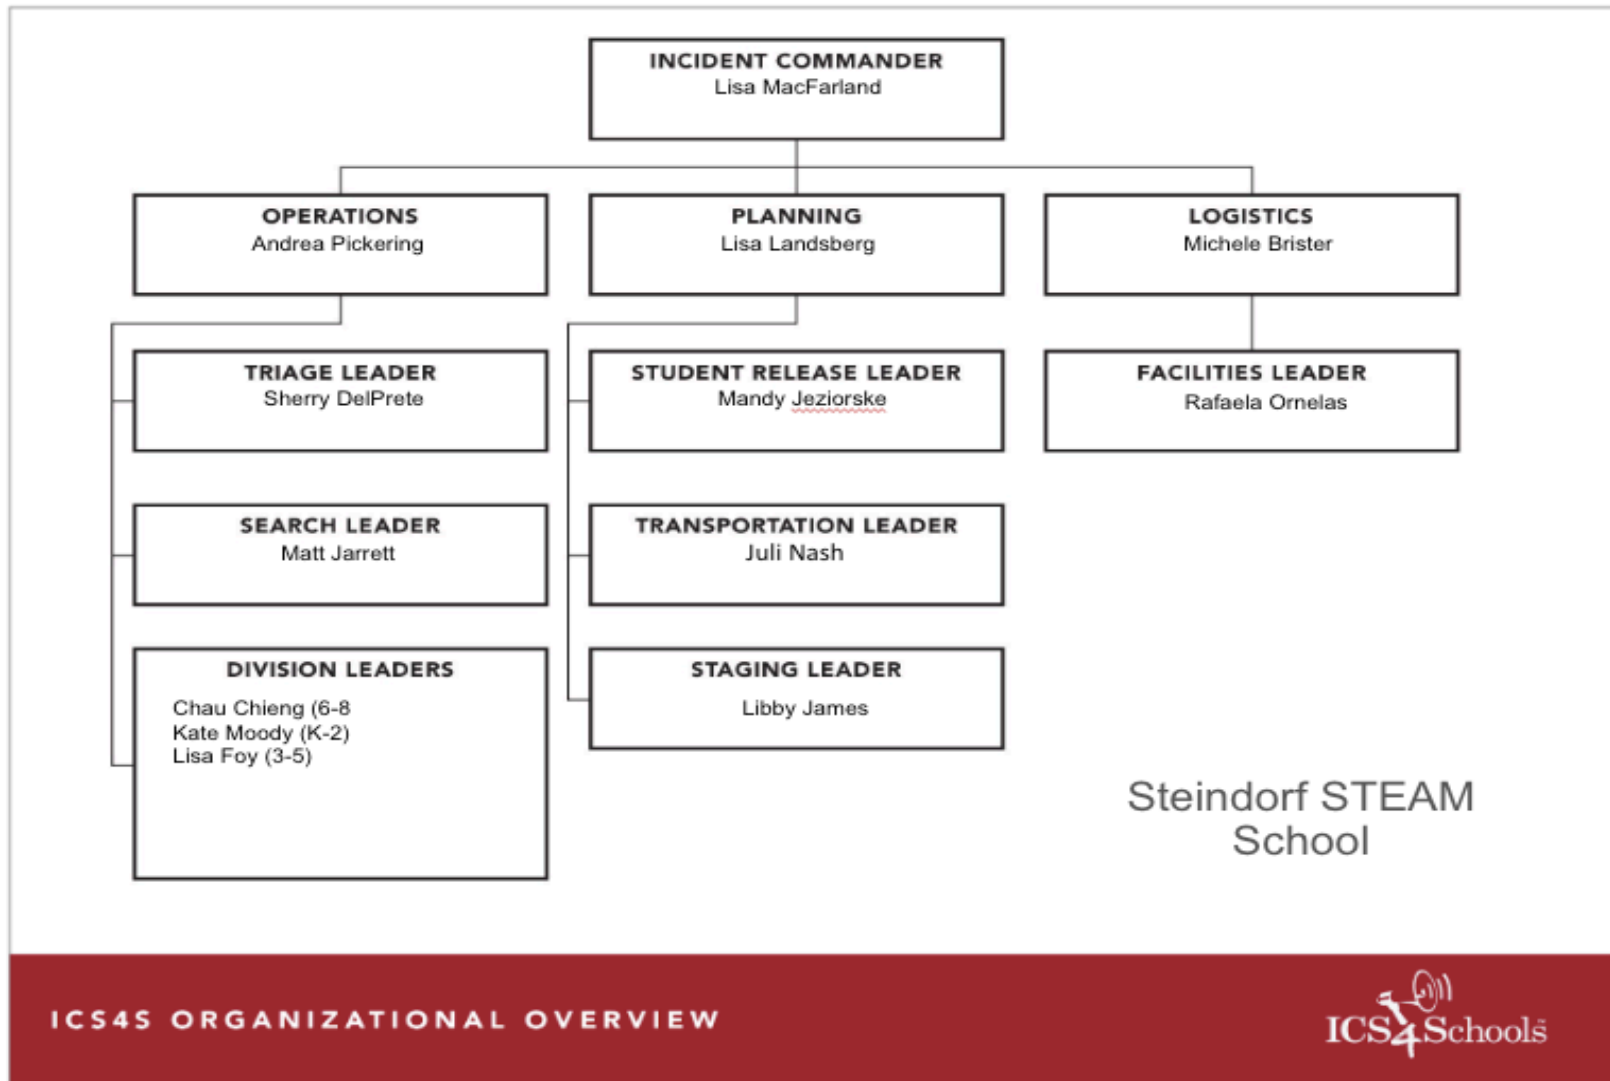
INCIDENT COMMANDER
Lisa MacFarland

OPERATIONS
Andrea Pickering

PLANNING
Lisa Landsberg

LOGISTICS
Michele Brister

TRIAGE LEADER
Sherry DelPrete

SEARCH LEADER
Matt Jarrett

DIVISION LEADERS
Chau Chieng (6-8
Kate Moody (K-2)
Lisa Foy (3-5)

STUDENT RELEASE LEADER
Mandy Jeziorske

TRANSPORTATION LEADER
Juli Nash

STAGING LEADER
Libby James

FACILITIES LEADER
Rafaela Ornelas

Steindorf STEAM School

ICS4S ORGANIZATIONAL OVERVIEW

ICS4Schools